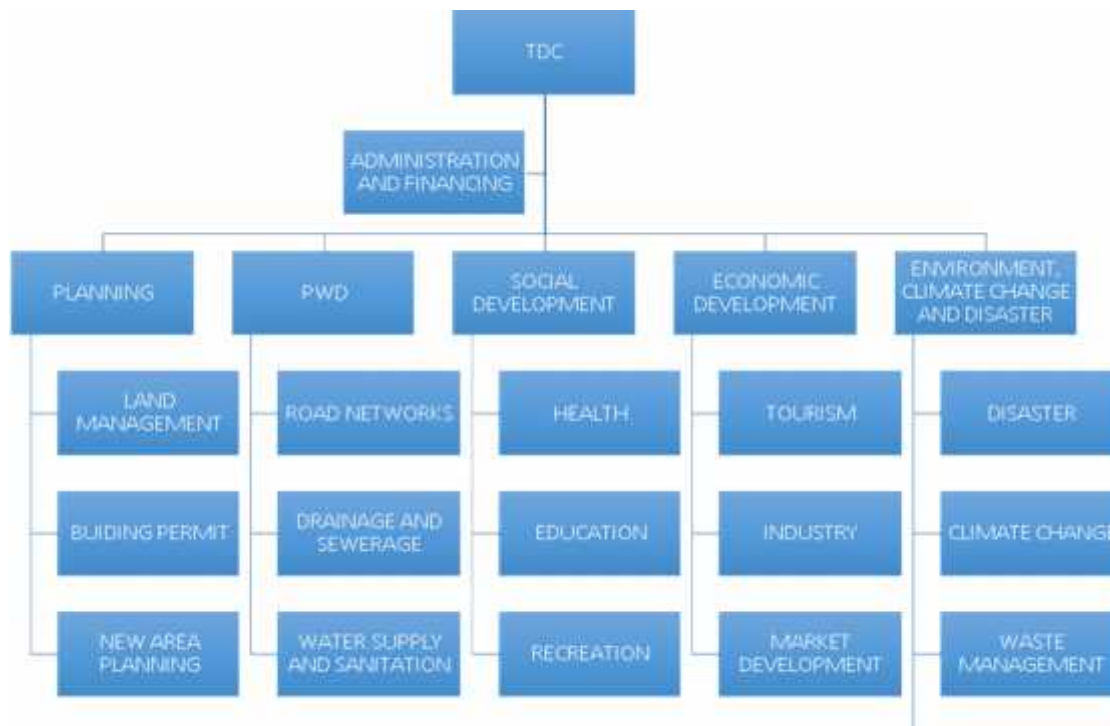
TDC

ADMINISTRATION AND FINANCING

PLANNING

LAND MANAGEMENT

BUIDING PERMIT

NEW AREA PLANNING

PWD

ROAD NETWORKS

DRAINAGE AND SEWERAGE

WATER SUPPLY AND SANITATION

SOCIAL DEVELOPMENT

HEALTH

EDUCATION

RECREATION

ECONOMIC DEVELOPMENT

TOURISM

INDUSTRY

MARKET DEVELOPMENT

ENVIRONMENT, CLIMATE CHANGE AND DISASTER

DISASTER

CLIMATE CHANGE

WASTE MANAGEMENT